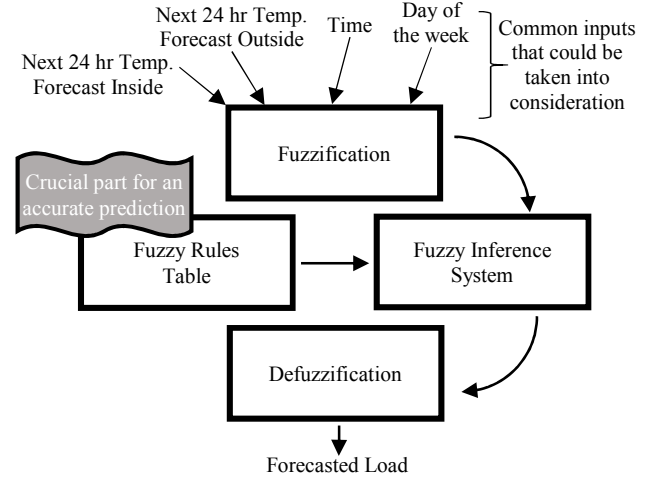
Next 24 hr Temp. Forecast Inside

Next 24 hr Temp. Forecast Outside

Time

Day of the week

Common inputs that could be taken into consideration

Fuzzification

Crucial part for an accurate prediction

Fuzzy Rules Table

Fuzzy Inference System

Defuzzification

Forecasted Load